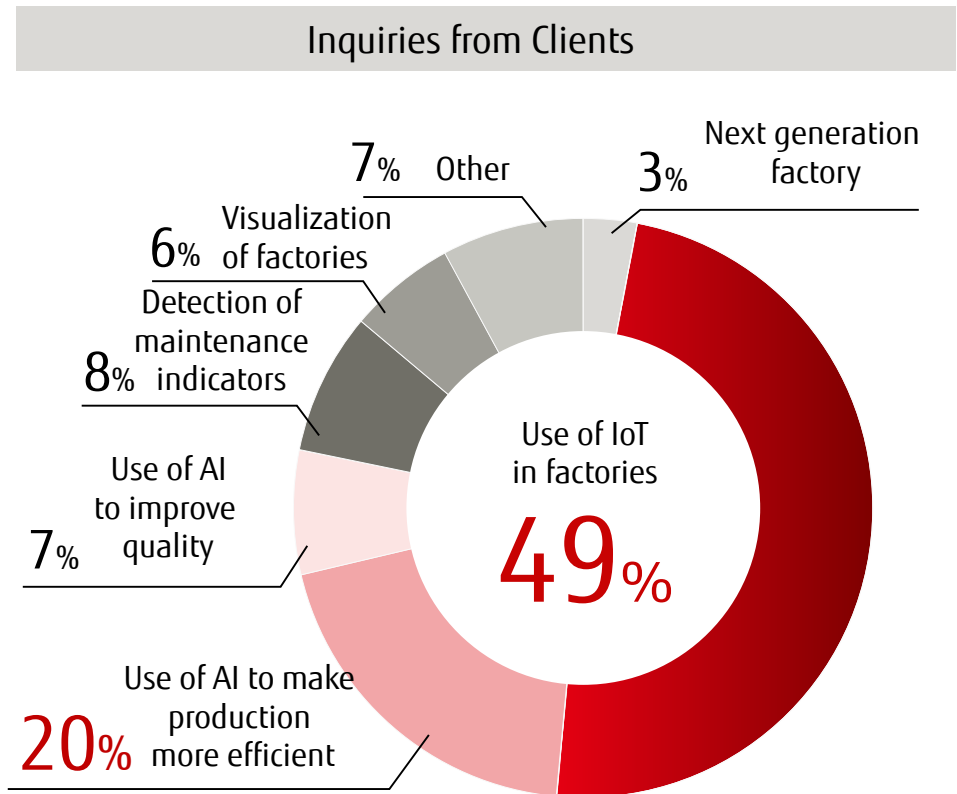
Inquiries from Clients

7% Other

3% Next generation factory

6% Visualization of factories

8% Detection of maintenance indicators

7% Use of AI to improve quality

20% Use of AI to make production more efficient

Use of IoT in factories 49%